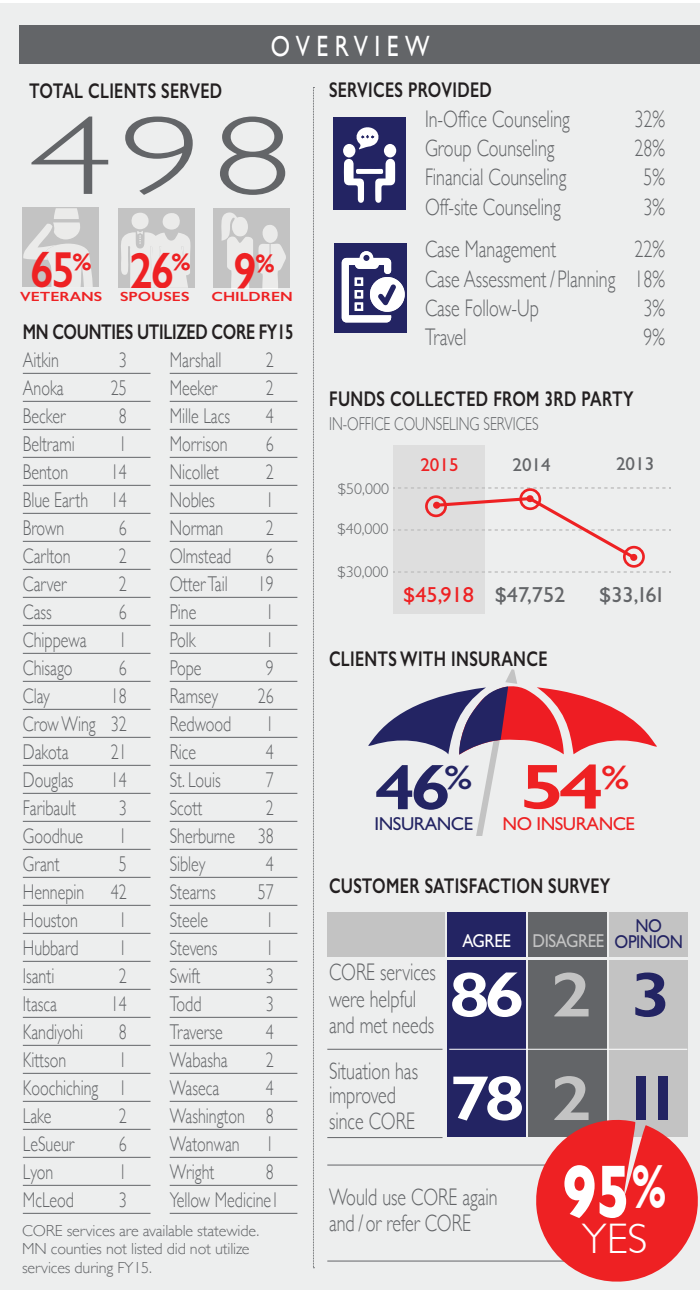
OVERVIEW

TOTAL CLIENTS SERVED

498

65% VETERANS 26% SPOUSES 9% CHILDREN

MN COUNTIES UTILIZED CORE FY15

| | | | |
|---|---|---|---|
| Aitkin | 3 | Marshall | 2 |
| Anoka | 25 | Meeker | 2 |
| Becker | 8 | Mille Lacs | 4 |
| Beltrami | 1 | Morrison | 6 |
| Benton | 14 | Nicollet | 2 |
| Blue Earth | 14 | Nobles | 1 |
| Brown | 6 | Norman | 2 |
| Carlton | 2 | Olmstead | 6 |
| Carver | 2 | Otter Tail | 19 |
| Cass | 6 | Pine | 1 |
| Chippewa | 1 | Polk | 1 |
| Chisago | 6 | Pope | 9 |
| Clay | 18 | Ramsey | 26 |
| Crow Wing | 32 | Redwood | 1 |
| Dakota | 21 | Rice | 4 |
| Douglas | 14 | St. Louis | 7 |
| Faribault | 3 | Scott | 2 |
| Goodhue | 1 | Sherburne | 38 |
| Grant | 5 | Sibley | 4 |
| Hennepin | 42 | Stearns | 57 |
| Houston | 1 | Steele | 1 |
| Hubbard | 1 | Stevens | 1 |
| Isanti | 2 | Swift | 3 |
| Itasca | 14 | Todd | 3 |
| Kandiyohi | 8 | Traverse | 4 |
| Kittson | 1 | Wabasha | 2 |
| Koochiching | 1 | Waseca | 4 |
| Lake | 2 | Washington | 8 |
| LeSueur | 6 | Watonwan | 1 |
| Lyon | 1 | Wright | 8 |
| McLeod | 3 | Yellow Medicine | 1 |

CORE services are available statewide. MN counties not listed did not utilize services during FY15.

SERVICES PROVIDED

| | |
|---|---|
| In-Office Counseling | 32% |
| Group Counseling | 28% |
| Financial Counseling | 5% |
| Off-site Counseling | 3% |
| Case Management | 22% |
| Case Assessment / Planning | 18% |
| Case Follow-Up | 3% |
| Travel | 9% |

FUNDS COLLECTED FROM 3RD PARTY
IN-OFFICE COUNSELING SERVICES

$50,000
$40,000
$30,000

| 2015 | 2014 | 2013 |
|---|---|---|
| $45,918 | $47,752 | $33,161 |

CLIENTS WITH INSURANCE

46% INSURANCE
54% NO INSURANCE

CUSTOMER SATISFACTION SURVEY

| | AGREE | DISAGREE | NO OPINION |
|---|---|---|---|
| CORE services were helpful and met needs | 86 | 2 | 3 |
| Situation has improved since CORE | 78 | 2 | 11 |

Would use CORE again and / or refer CORE

95% YES